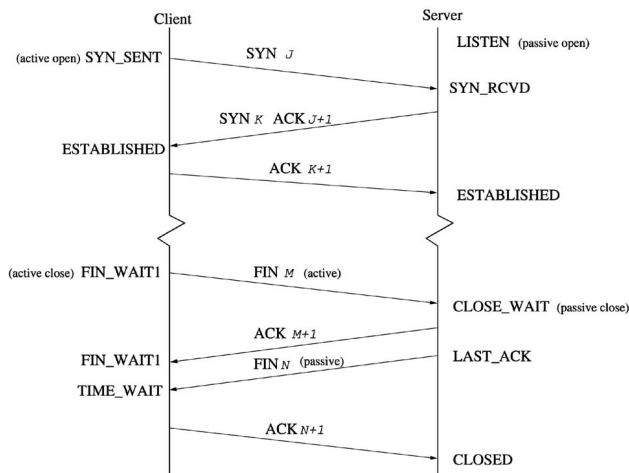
Client

Server

(active open) SYN_SENT

SYN $J$

LISTEN (passive open)

SYN_RCVD

SYN $K$ ACK $J+1$

ESTABLISHED

ACK $K+1$

ESTABLISHED

(active close) FIN_WAIT1

FIN $M$ (active)

CLOSE_WAIT (passive close)

ACK $M+1$

FIN_WAIT1

LAST_ACK

FIN $N$ (passive)

TIME_WAIT

ACK $N+1$

CLOSED